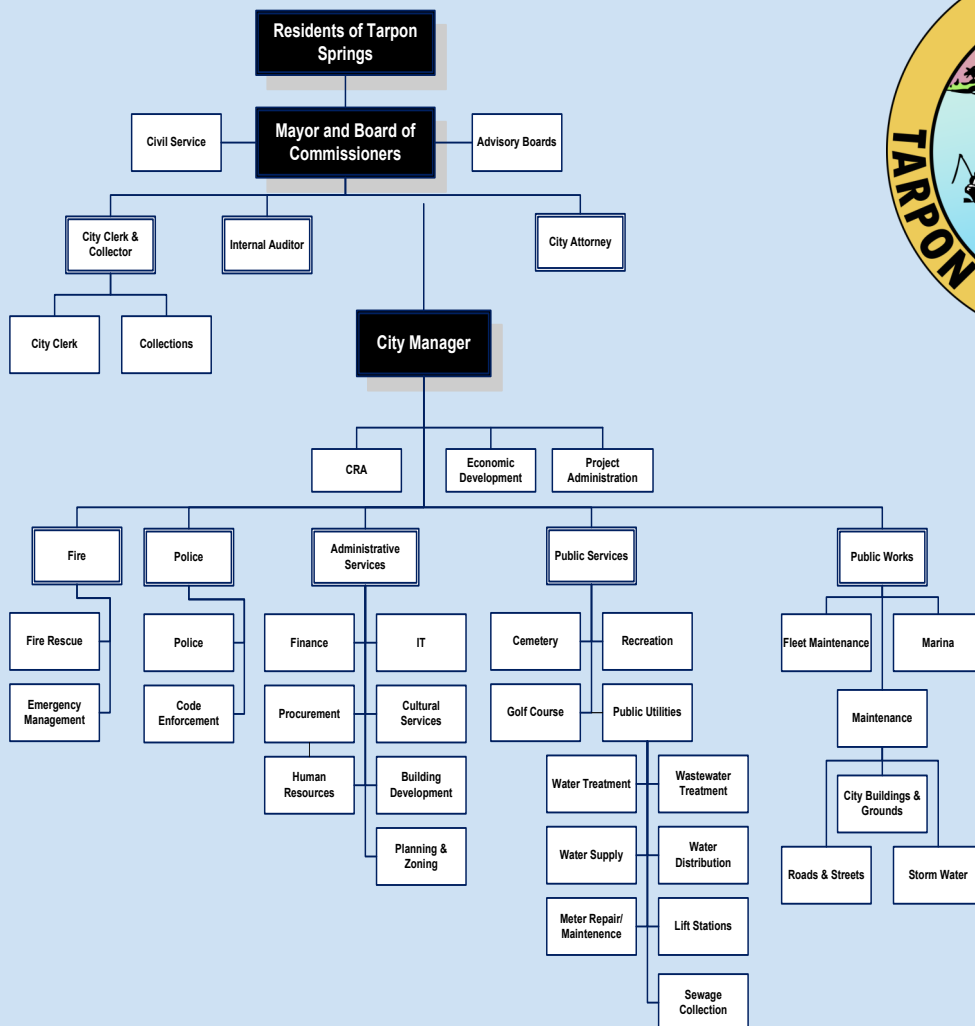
Residents of Tarpon Springs

Civil Service

Mayor and Board of Commissioners

Advisory Boards

City Clerk & Collector

Internal Auditor

City Attorney

City Clerk

Collections

City Manager

CRA

Economic Development

Project Administration

Fire

Fire Rescue

Emergency Management

Police

Police

Code Enforcement

Administrative Services

Finance

IT

Procurement

Cultural Services

Human Resources

Building Development

Planning & Zoning

Public Services

Cemetery

Recreation

Golf Course

Public Utilities

Water Treatment

Wastewater Treatment

Water Supply

Water Distribution

Meter Repair/ Maintenence

Lift Stations

Sewage Collection

Public Works

Fleet Maintenance

Marina

Maintenance

City Buildings & Grounds

Roads & Streets

Storm Water

TARPON